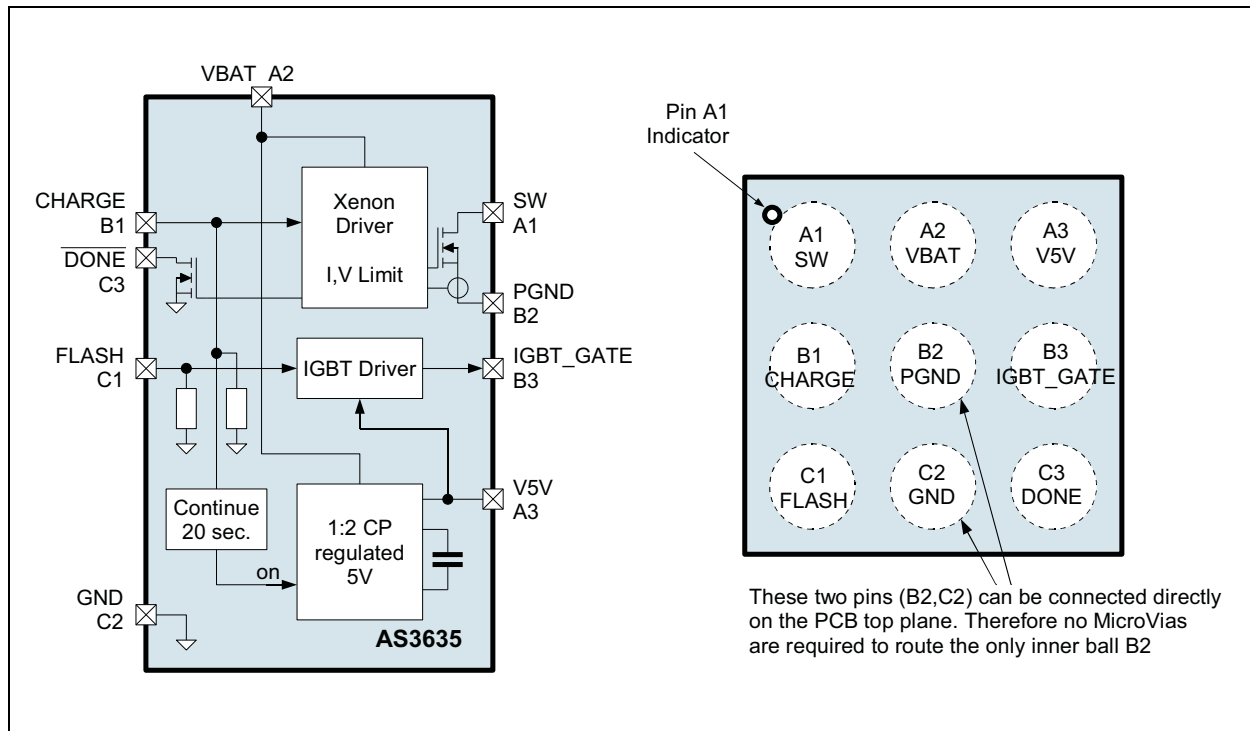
VBAT A2

CHARGE B1

$\overline{\text{DONE}}$ C3

Xenon Driver

I,V Limit

SW A1

PGND B2

FLASH C1

IGBT Driver

IGBT_GATE B3

V5V A3

Continue 20 sec.

on

1:2 CP regulated 5V

GND C2

AS3635

Pin A1 Indicator

A1 SW

A2 VBAT

A3 V5V

B1 CHARGE

B2 PGND

B3 IGBT_GATE

C1 FLASH

C2 GND

C3 DONE

These two pins (B2,C2) can be connected directly on the PCB top plane. Therefore no MicroVias are required to route the only inner ball B2